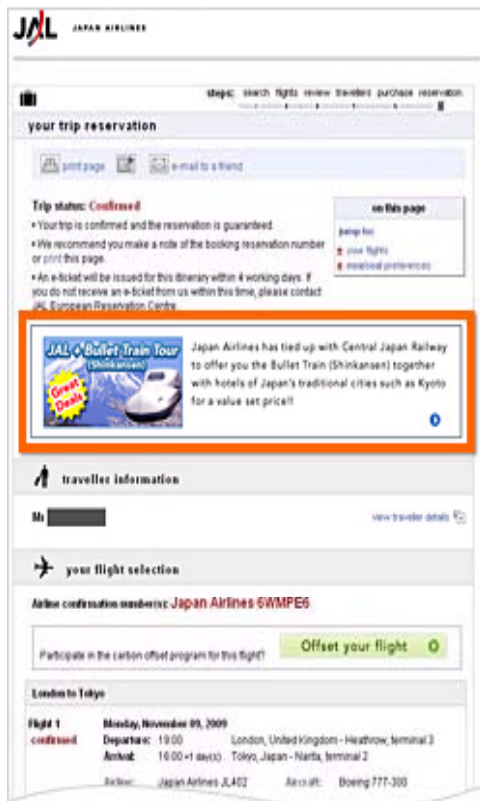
JAL JAPAN AIRLINES

steps: search flights review travelers purchase reservation

your trip reservation

print page e-mail to a friend

Trip status: Confirmed

• Your trip is confirmed and the reservation is guaranteed.

• We recommend you make a note of the booking reservation number or print this page.

• An e-ticket will be issued for this itinerary within 4 working days. If you do not receive an e-ticket from us within this time, please contact JAL European Reservation Centre.

on this page

jump to:

your flights

meal/seat preferences

JAL + Bullet Train Tour (Shinkansen) Great Deals

Japan Airlines has tied up with Central Japan Railway to offer you the Bullet Train (Shinkansen) together with hotels of Japan's traditional cities such as Kyoto for a value set price!!

traveller information

Mr

view traveller details

your flight selection

Airline confirmation number(s): Japan Airlines 6WMPE6

Participate in the carbon offset program for this flight?

Offset your flight

London to Tokyo

Flight 1 confirmed

Monday, November 09, 2009

Departure: 19:00 London, United Kingdom - Heathrow, terminal 3

Arrival: 16:00 +1 day(s) Tokyo, Japan - Narita, terminal 2

Airline: Japan Airlines JL402 Aircraft: Boeing 777-300